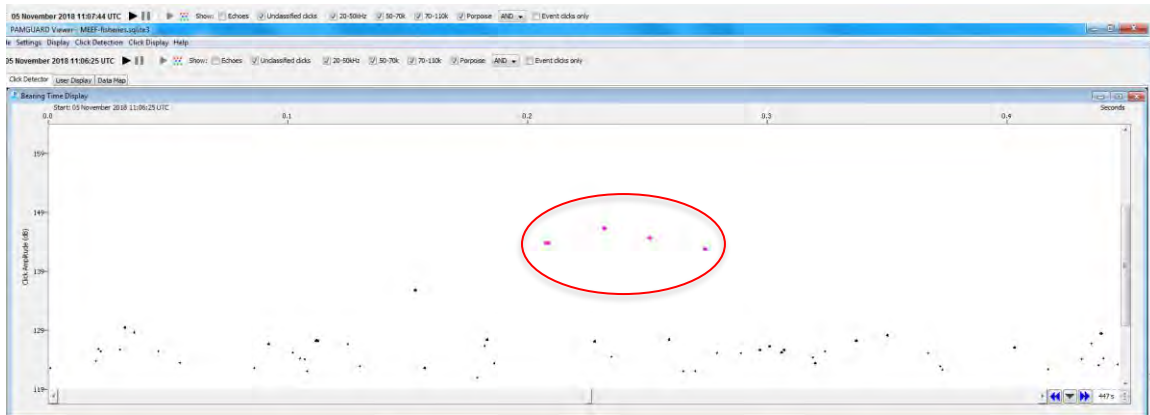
05 November 2018 11:07:44 UTC Show: Echoes Unclassified clicks 20-50kHz 50-70k 70-110k Porpoise AND Event clicks only

PAMGUARD Viewer - MEEF-fisheries.sqlite3

le Settings Display Click Detection Click Display Help

05 November 2018 11:06:25 UTC Show: Echoes Unclassified clicks 20-50kHz 50-70k 70-110k Porpoise AND Event clicks only

Click Detector User Display Data Map

Bearing Time Display

Start: 05 November 2018 11:06:25 UTC

0.0 0.1 0.2 0.3 0.4 Seconds

159 149 139 129 119

Click Amplitude (dB)

447s